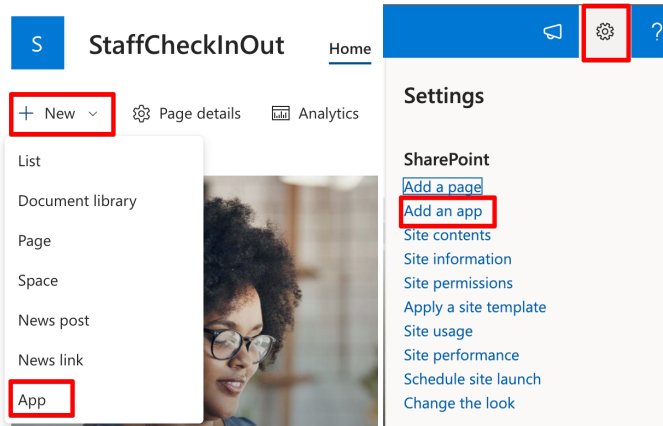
S StaffCheckInOut Home

+ New

Page details

Analytics

List
Document library
Page
Space
News post
News link
App

?

Settings

SharePoint
Add a page
Add an app
Site contents
Site information
Site permissions
Apply a site template
Site usage
Site performance
Schedule site launch
Change the look